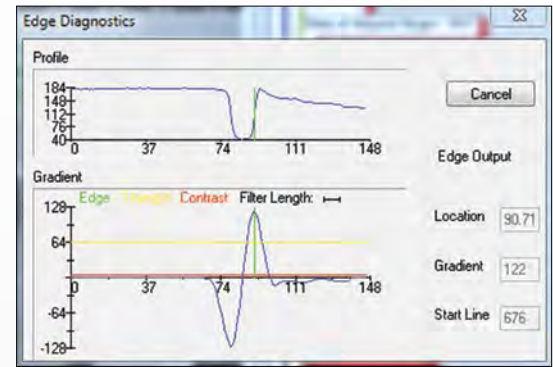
Edge Diagnostics

Profile

184
148
112
76
40
0
37
74
111
148

Cancel

Edge Output

Gradient

Edge Strength Contrast Filter Length:

128
64
0
-64
-128
0
37
74
111
148

Location 90.71

Gradient 122

Start Line 676